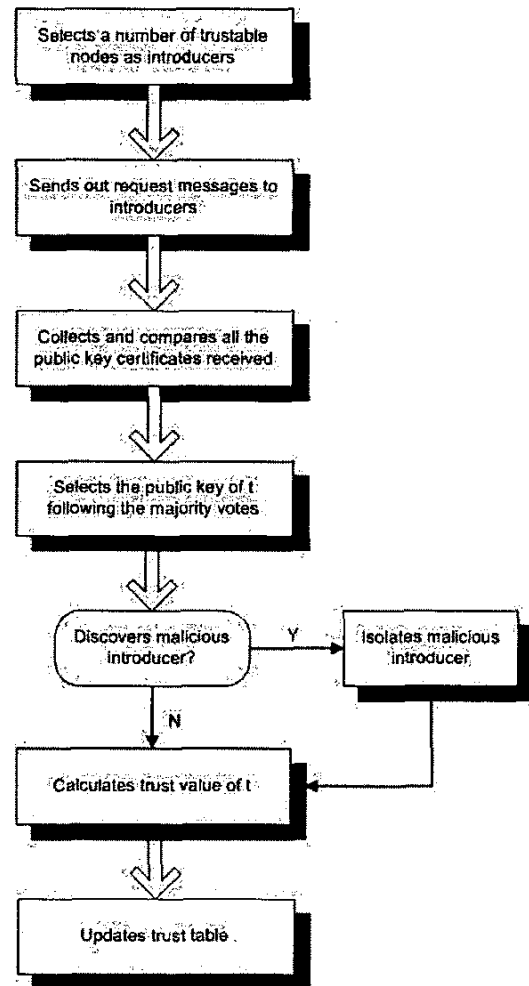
Selects a number of trustable nodes as introducers

Sends out request messages to introducers

Collects and compares all the public key certificates received

Selects the public key of t following the majority votes

Discovers malicious introducer?

Y

Isolates malicious introducer

N

Calculates trust value of t

Updates trust table